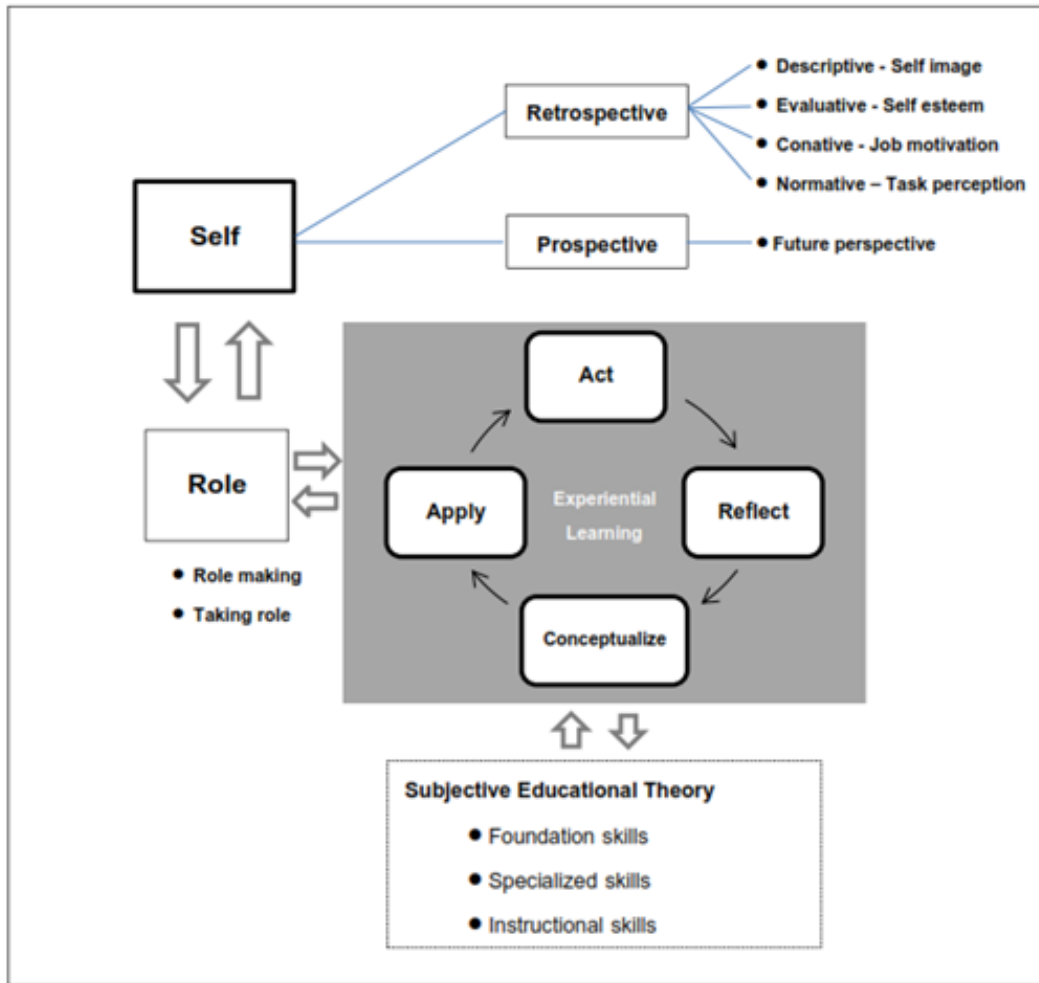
Retrospective

• Descriptive - Self image
• Evaluative - Self esteem
• Conative - Job motivation
• Normative – Task perception

Self

Prospective

• Future perspective

Act

Apply

Experiential Learning

Reflect

Conceptualize

Role

• Role making
• Taking role

Subjective Educational Theory

• Foundation skills
• Specialized skills
• Instructional skills